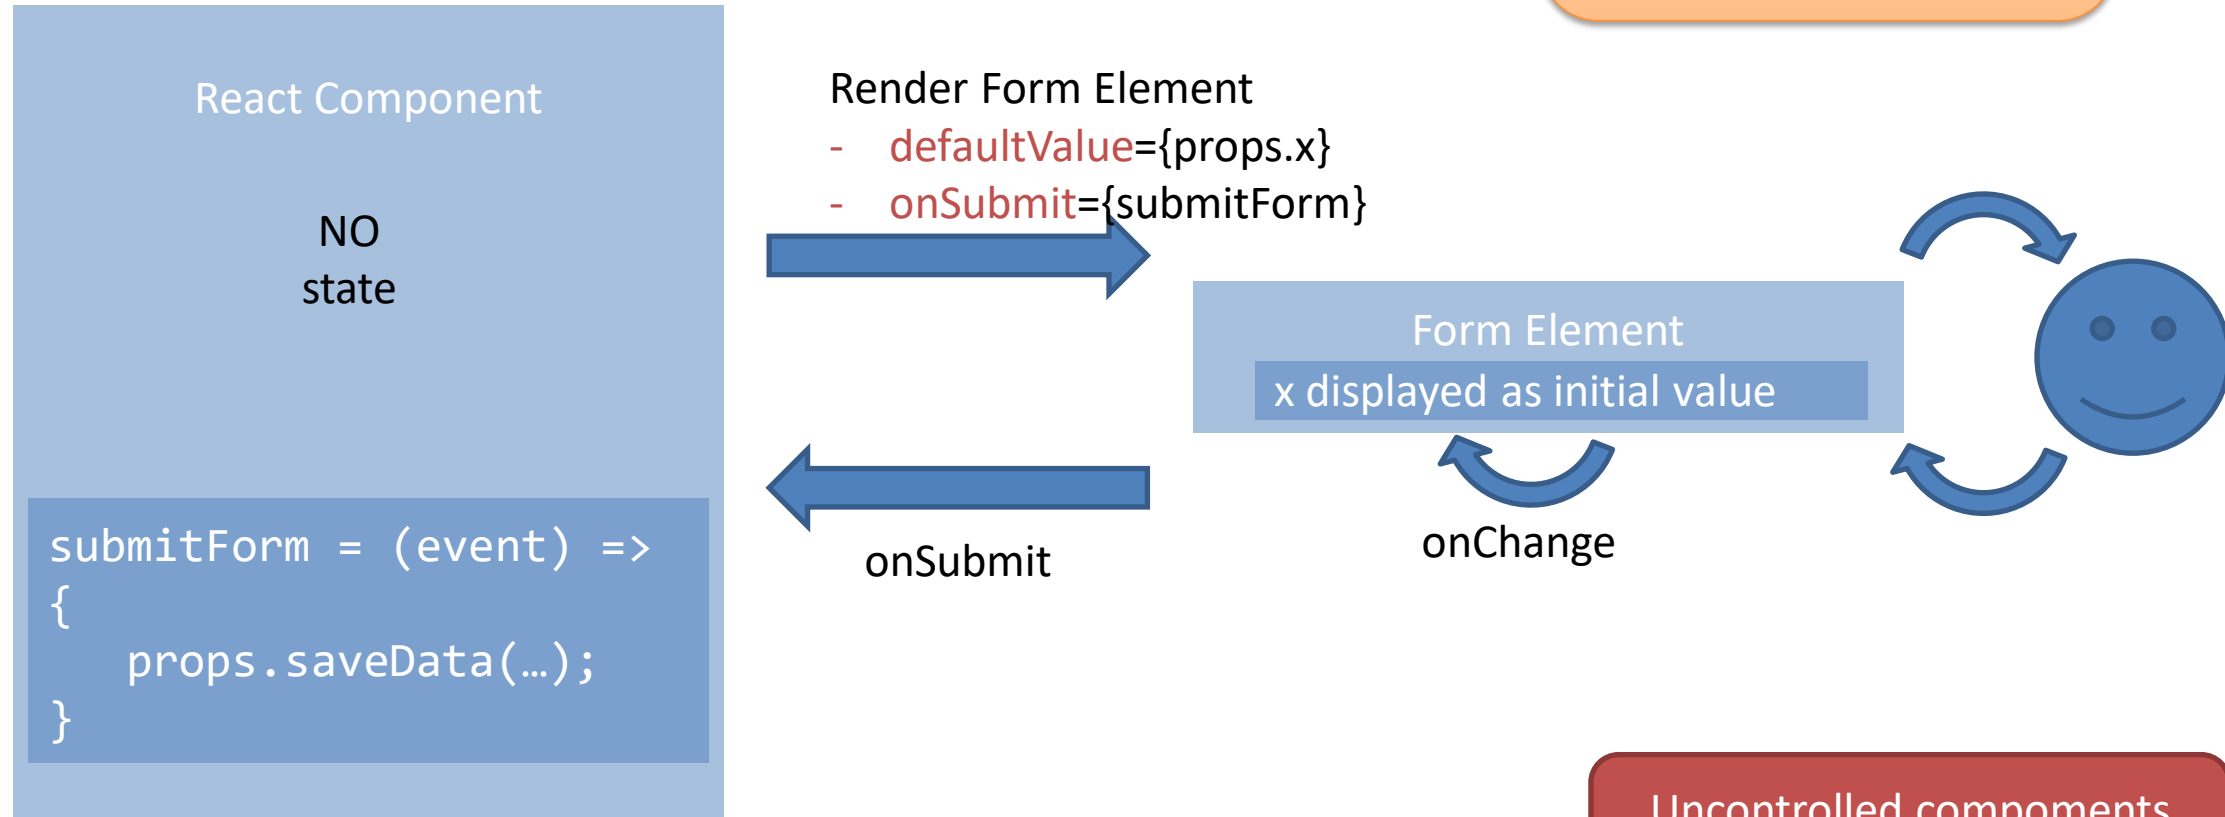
React Component

NO
state

submitForm = (event) =>
{
props.saveData(…);
}

Render Form Element
- defaultValue={props.x}
- onSubmit={submitForm}

Form Element
x displayed as initial value

onSubmit

onChange

Uncontrolled components